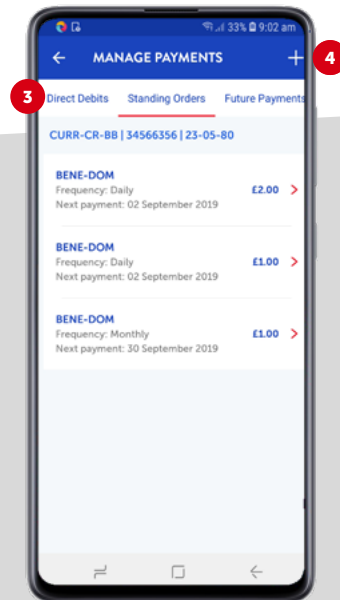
33% 9:02 am

MANAGE PAYMENTS

+

4

3

Direct Debits

Standing Orders

Future Payments

CURR-CR-BB | 34566356 | 23-05-80

BENE-DOM
Frequency: Daily
Next payment: 02 September 2019
£2.00

BENE-DOM
Frequency: Daily
Next payment: 02 September 2019
£1.00

BENE-DOM
Frequency: Monthly
Next payment: 30 September 2019
£1.00